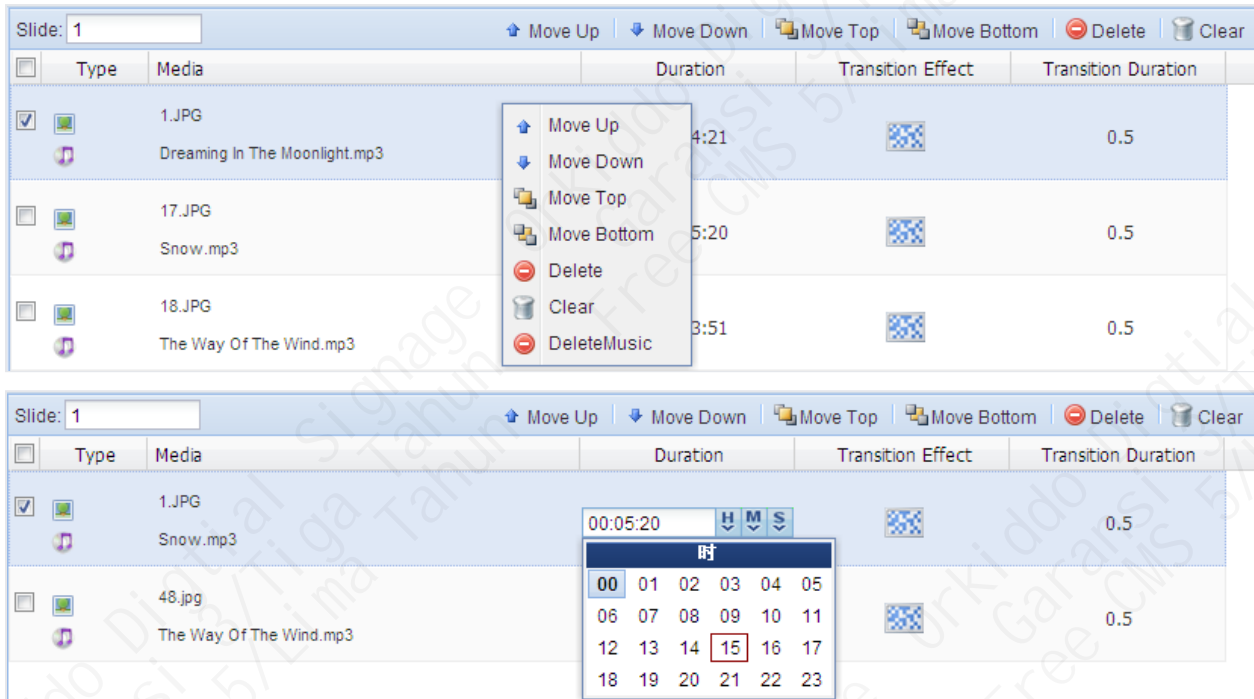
Slide: 1

Move Up | Move Down | Move Top | Move Bottom | Delete | Clear

| | Type | Media | Duration | Transition Effect | Transition Duration |
|---|---|---|---|---|---|
| ☑ | | 1.JPG<br>Dreaming In The Moonlight.mp3 | 4:21 | | 0.5 |
| ☐ | | 17.JPG<br>Snow.mp3 | 5:20 | | 0.5 |
| ☐ | | 18.JPG<br>The Way Of The Wind.mp3 | 3:51 | | 0.5 |

Move Up
Move Down
Move Top
Move Bottom
Delete
Clear
DeleteMusic

Slide: 1

Move Up | Move Down | Move Top | Move Bottom | Delete | Clear

| | Type | Media | Duration | Transition Effect | Transition Duration |
|---|---|---|---|---|---|
| ☑ | | 1.JPG<br>Snow.mp3 | 00:05:20 H M S | | 0.5 |
| ☐ | | 48.jpg<br>The Way Of The Wind.mp3 | | | 0.5 |

时

| | | | | | |
|---|---|---|---|---|---|
| 00 | 01 | 02 | 03 | 04 | 05 |
| 06 | 07 | 08 | 09 | 10 | 11 |
| 12 | 13 | 14 | 15 | 16 | 17 |
| 18 | 19 | 20 | 21 | 22 | 23 |

Orkiddo Digital Signage Tahun Tiga Lima Garansi 5/Tiga 5/Lima Free CMS